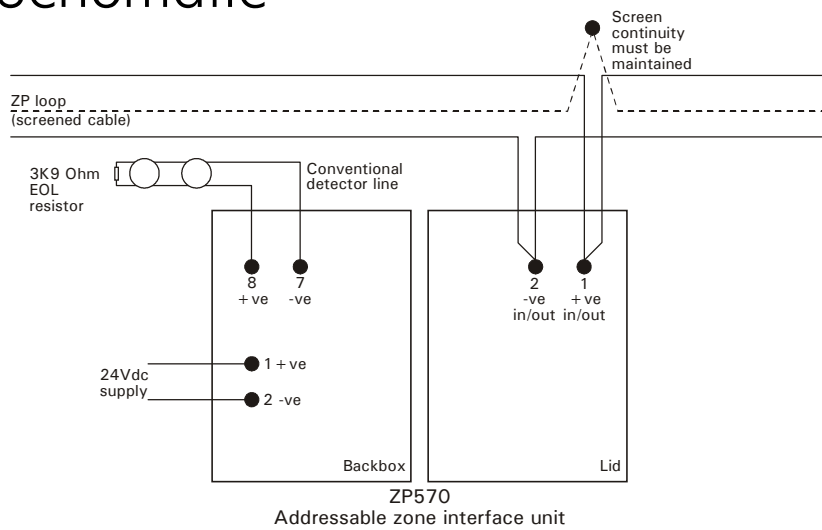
Schematic

Screen continuity must be maintained

ZP loop
(screened cable)

3K9 Ohm EOL resistor

Conventional detector line

8
+ve

7
-ve

2
-ve
in/out

1
+ve
in/out

24Vdc supply

1 +ve

2 -ve

Backbox

Lid

ZP570
Addressable zone interface unit